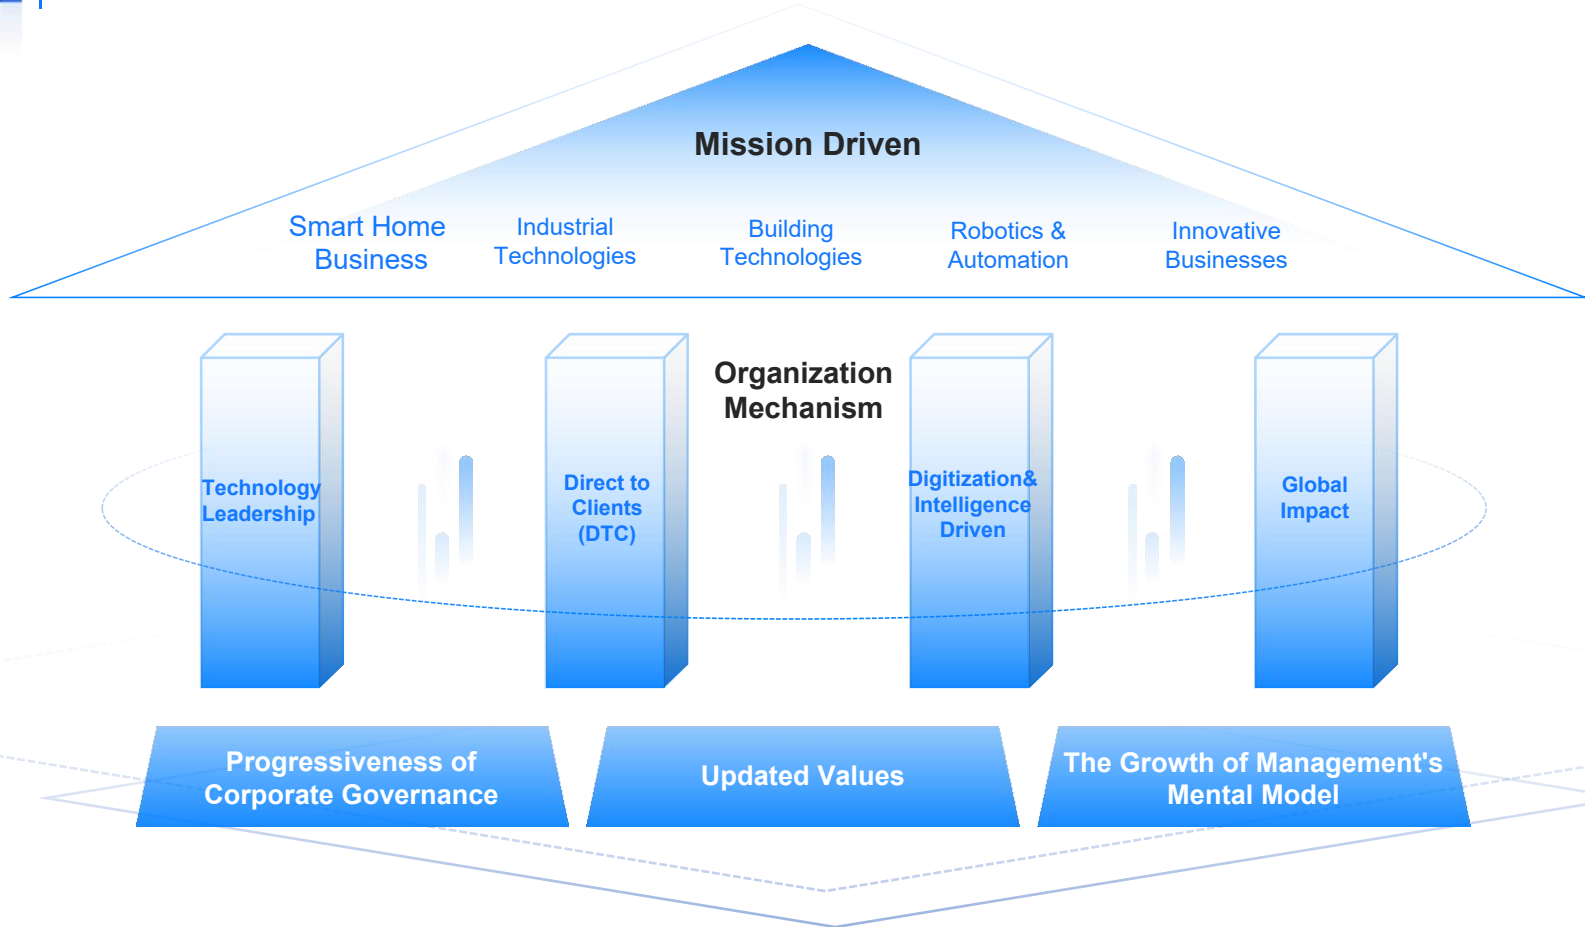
Mission Driven

Smart Home Business

Industrial Technologies

Building Technologies

Robotics & Automation

Innovative Businesses

Organization Mechanism

Technology Leadership

Direct to Clients (DTC)

Digitization& Intelligence Driven

Global Impact

Progressiveness of Corporate Governance

Updated Values

The Growth of Management's Mental Model